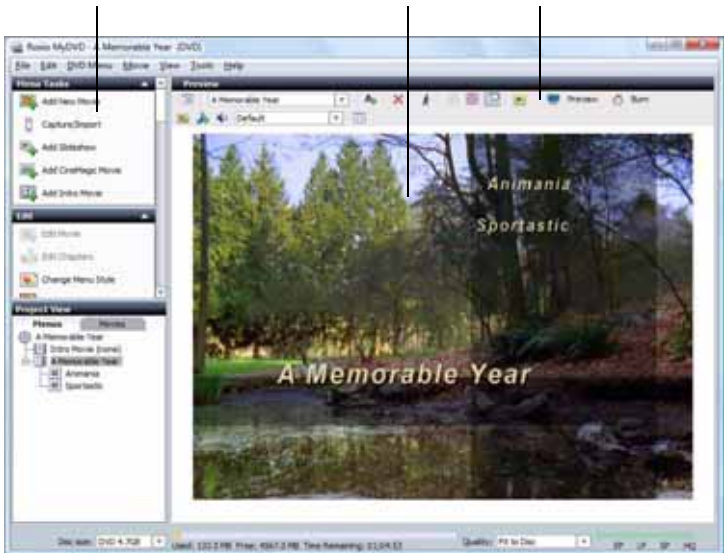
Roxio MyDVD - A Memorable Year (DVD)

File Edit DVD Menu Movie View Tools Help

Menu Tasks

Add New Menu

Capture/Import

Add Slideshow

Add CineMagic Movie

Add Intro Movie

Edit

Edit Movie

Edit Chapters

Change Menu Style

Project View

Menus Movies

A Memorable Year

Intro Movie (none)

A Memorable Year

Animania

Sportastic

Preview

A Memorable Year

Default

Preview Burn

Animania

Sportastic

A Memorable Year

Disc size: DVD 4.7GB

Used: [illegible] Free: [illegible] Time Remaining: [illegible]

Quality: Fit to Disc

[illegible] LP SP HQ